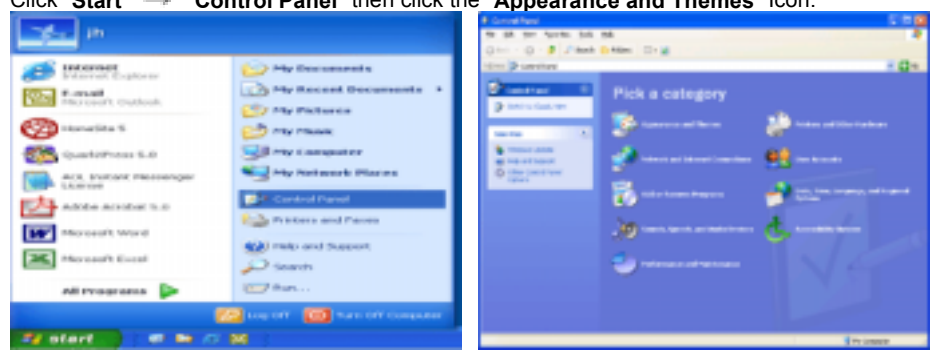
Click "Start" → "Control Panel" then click the "Appearance and Themes" icon.

jh

Internet
Internet Explorer

E-mail
Microsoft Outlook

HomeSite 5

QuarkXPress 5.0

AOL Instant Messenger
License

Adobe Acrobat 5.0

Microsoft Word

Microsoft Excel

All Programs

My Documents

My Recent Documents

My Pictures

My Music

My Computer

My Network Places

Control Panel

Printers and Faxes

Help and Support

Search

Run...

Log Off

Turn Off Computer

start

Control Panel

Pick a category